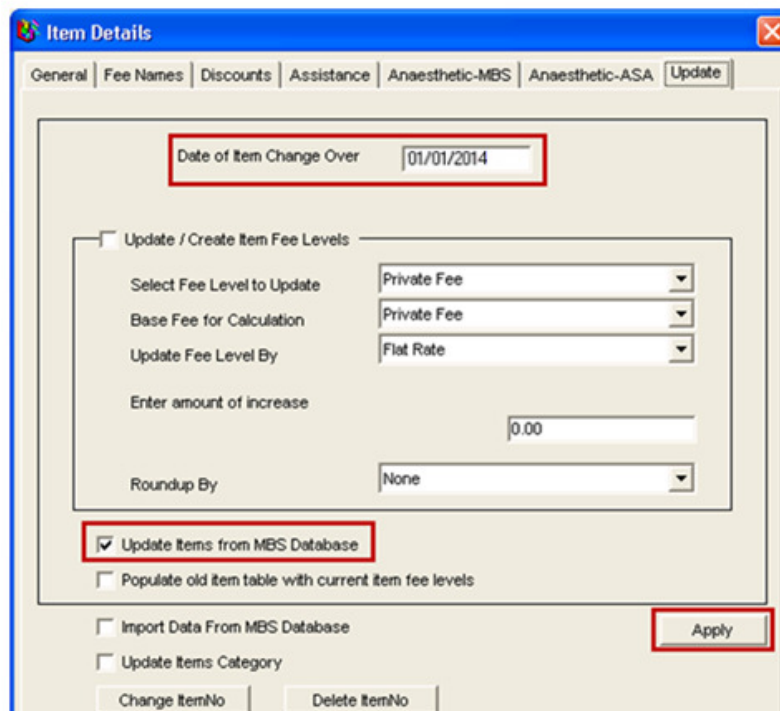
Item Details

General | Fee Names | Discounts | Assistance | Anaesthetic-MBS | Anaesthetic-ASA | Update

Date of Item Change Over 01/01/2014

Update / Create Item Fee Levels

Select Fee Level to Update Private Fee

Base Fee for Calculation Private Fee

Update Fee Level By Flat Rate

Enter amount of increase

0.00

Roundup By None

Update Items from MBS Database

Populate old item table with current item fee levels

Import Data From MBS Database

Apply

Update Items Category

Change ItemNo

Delete ItemNo